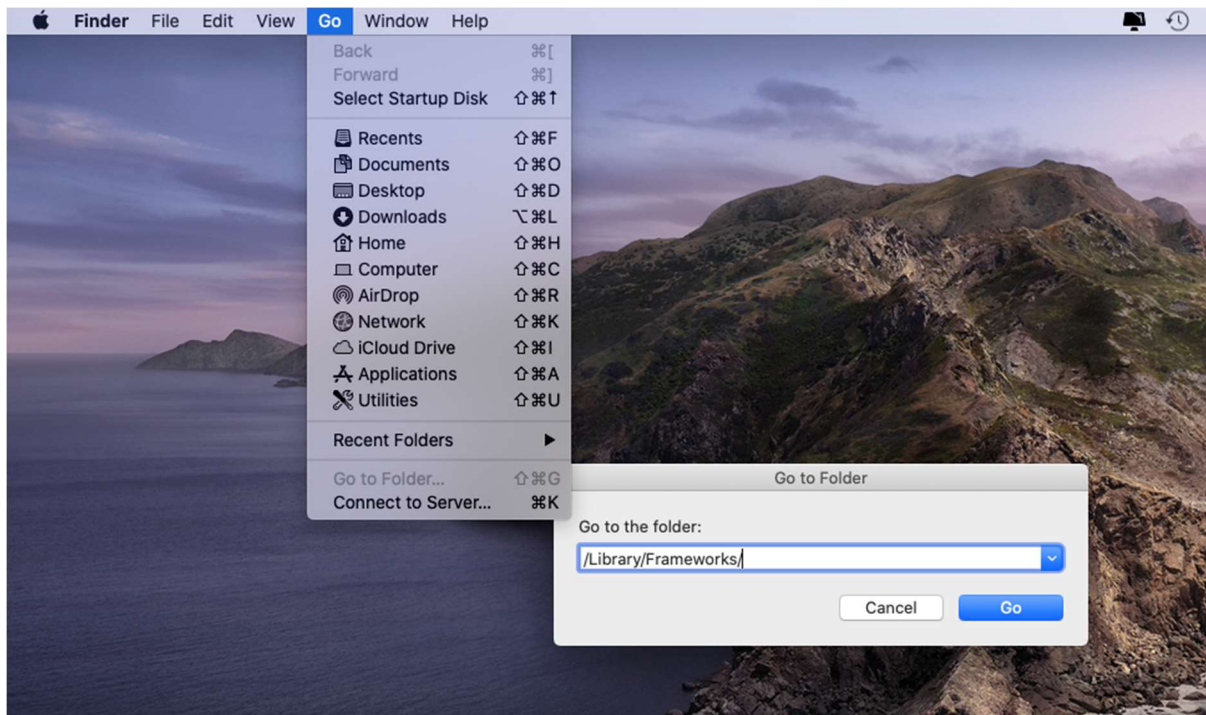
Finder File Edit View Go Window Help

Back ⌘[
Forward ⌘]
Select Startup Disk ⇧⌘↑

Recents ⇧⌘F
Documents ⇧⌘O
Desktop ⇧⌘D
Downloads ⌥⌘L
Home ⇧⌘H
Computer ⇧⌘C
AirDrop ⇧⌘R
Network ⇧⌘K
iCloud Drive ⇧⌘I
Applications ⇧⌘A
Utilities ⇧⌘U

Recent Folders ▶

Go to Folder... ⇧⌘G
Connect to Server... ⌘K

Go to Folder

Go to the folder:

/Library/Frameworks/

Cancel Go